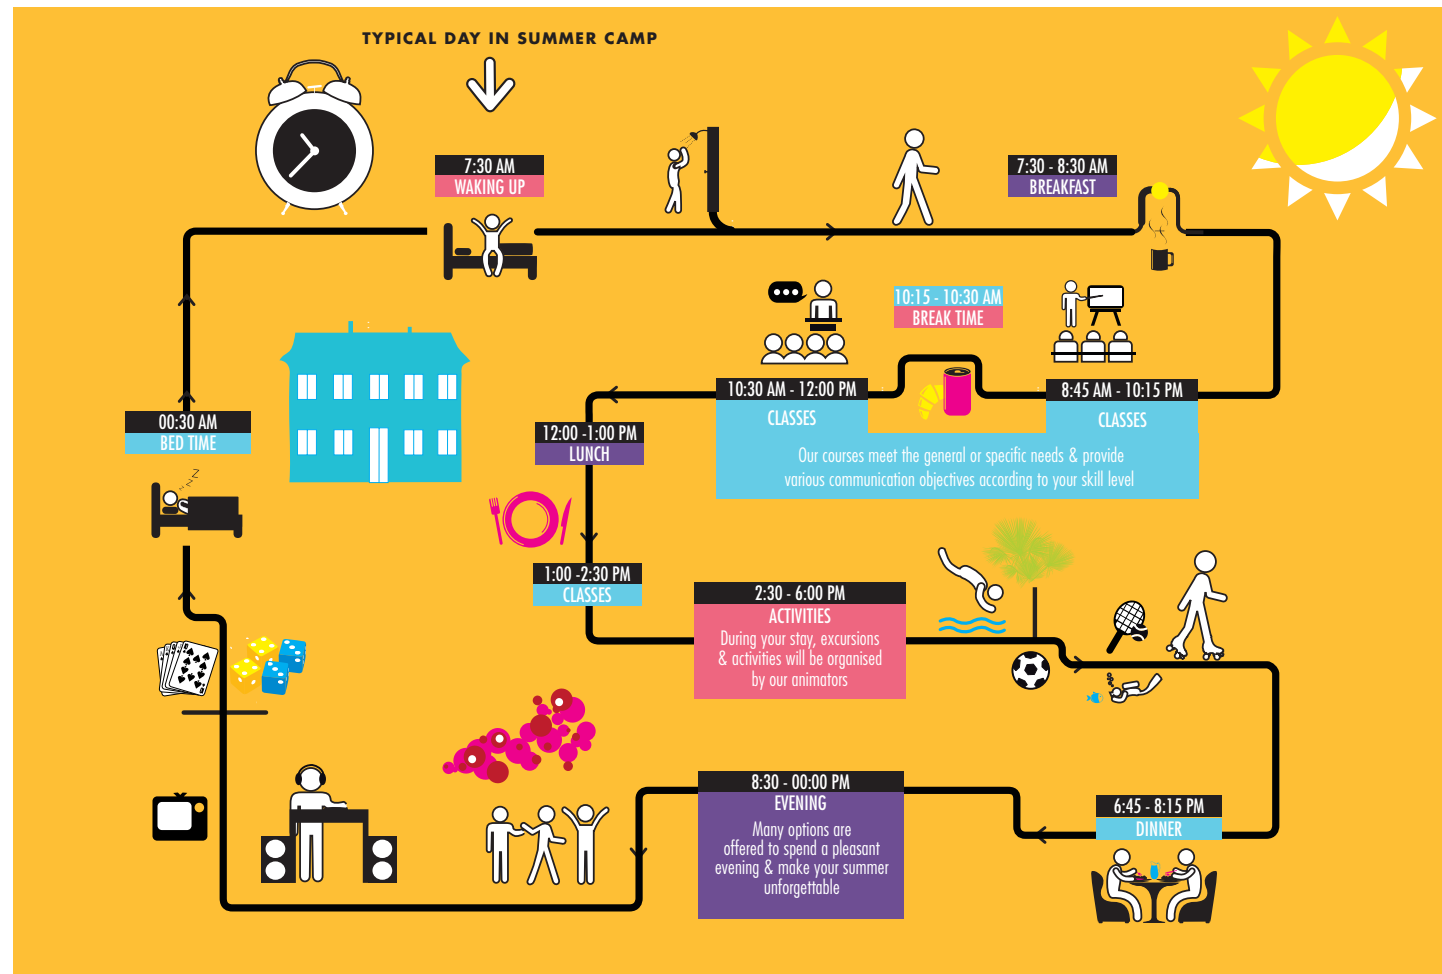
TYPICAL DAY IN SUMMER CAMP

7:30 AM
WAKING UP

7:30 - 8:30 AM
BREAKFAST

10:15 - 10:30 AM
BREAK TIME

10:30 AM - 12:00 PM
CLASSES

8:45 AM - 10:15 PM
CLASSES

Our courses meet the general or specific needs & provide various communication objectives according to your skill level

12:00 -1:00 PM
LUNCH

00:30 AM
BED TIME

1:00 -2:30 PM
CLASSES

2:30 - 6:00 PM
ACTIVITIES
During your stay, excursions & activities will be organised by our animators

8:30 - 00:00 PM
EVENING
Many options are offered to spend a pleasant evening & make your summer unforgettable

6:45 - 8:15 PM
DINNER